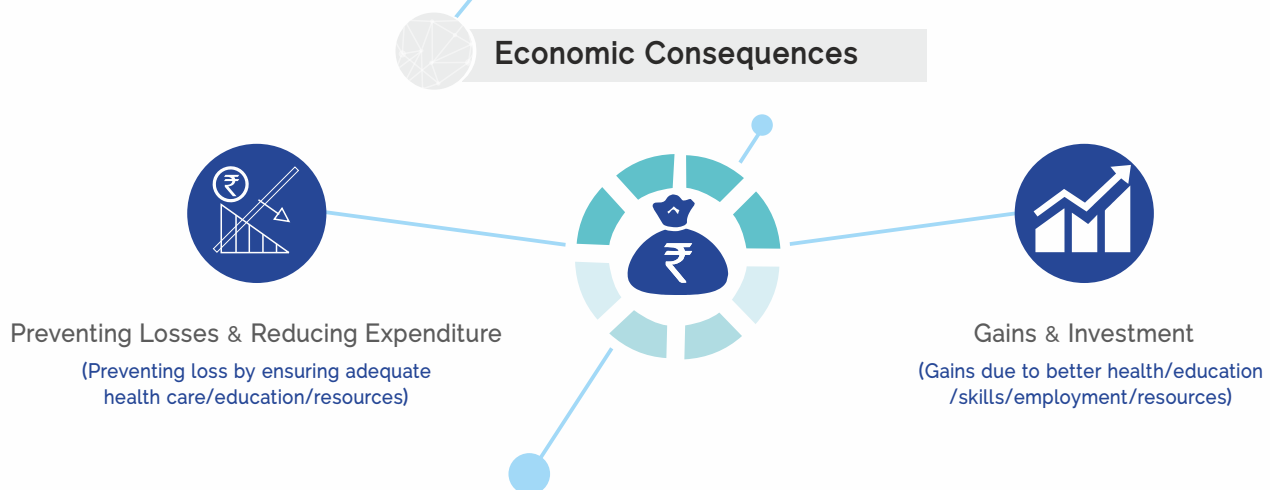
Economic Consequences

₹

₹

Preventing Losses & Reducing Expenditure

(Preventing loss by ensuring adequate health care/education/resources)

Gains & Investment

(Gains due to better health/education /skills/employment/resources)